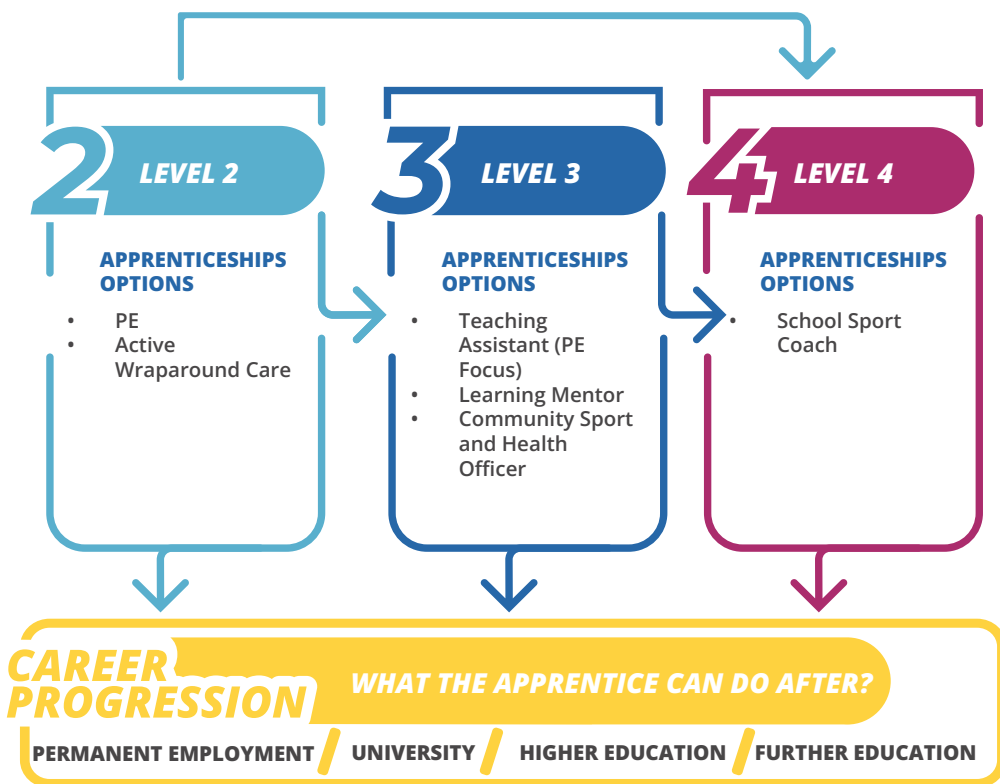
2 LEVEL 2

APPRENTICESHIPS OPTIONS

- PE
- Active Wraparound Care

3 LEVEL 3

APPRENTICESHIPS OPTIONS

- Teaching Assistant (PE Focus)
- Learning Mentor
- Community Sport and Health Officer

4 LEVEL 4

APPRENTICESHIPS OPTIONS

- School Sport Coach

CAREER PROGRESSION

WHAT THE APPRENTICE CAN DO AFTER?

PERMANENT EMPLOYMENT / UNIVERSITY / HIGHER EDUCATION / FURTHER EDUCATION